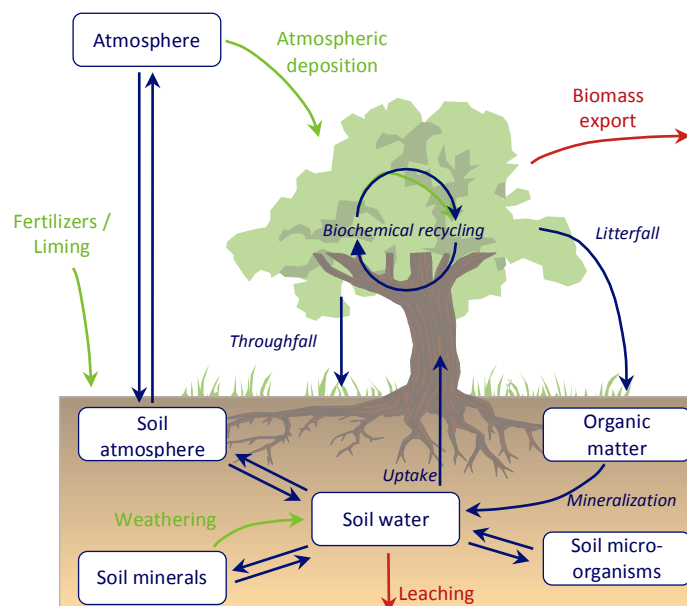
Atmosphere

Atmospheric deposition

Biomass export

Fertilizers / Liming

Biochemical recycling

Litterfall

Throughfall

Soil atmosphere

Uptake

Organic matter

Mineralization

Weathering

Soil water

Soil minerals

Soil micro-organisms

Leaching